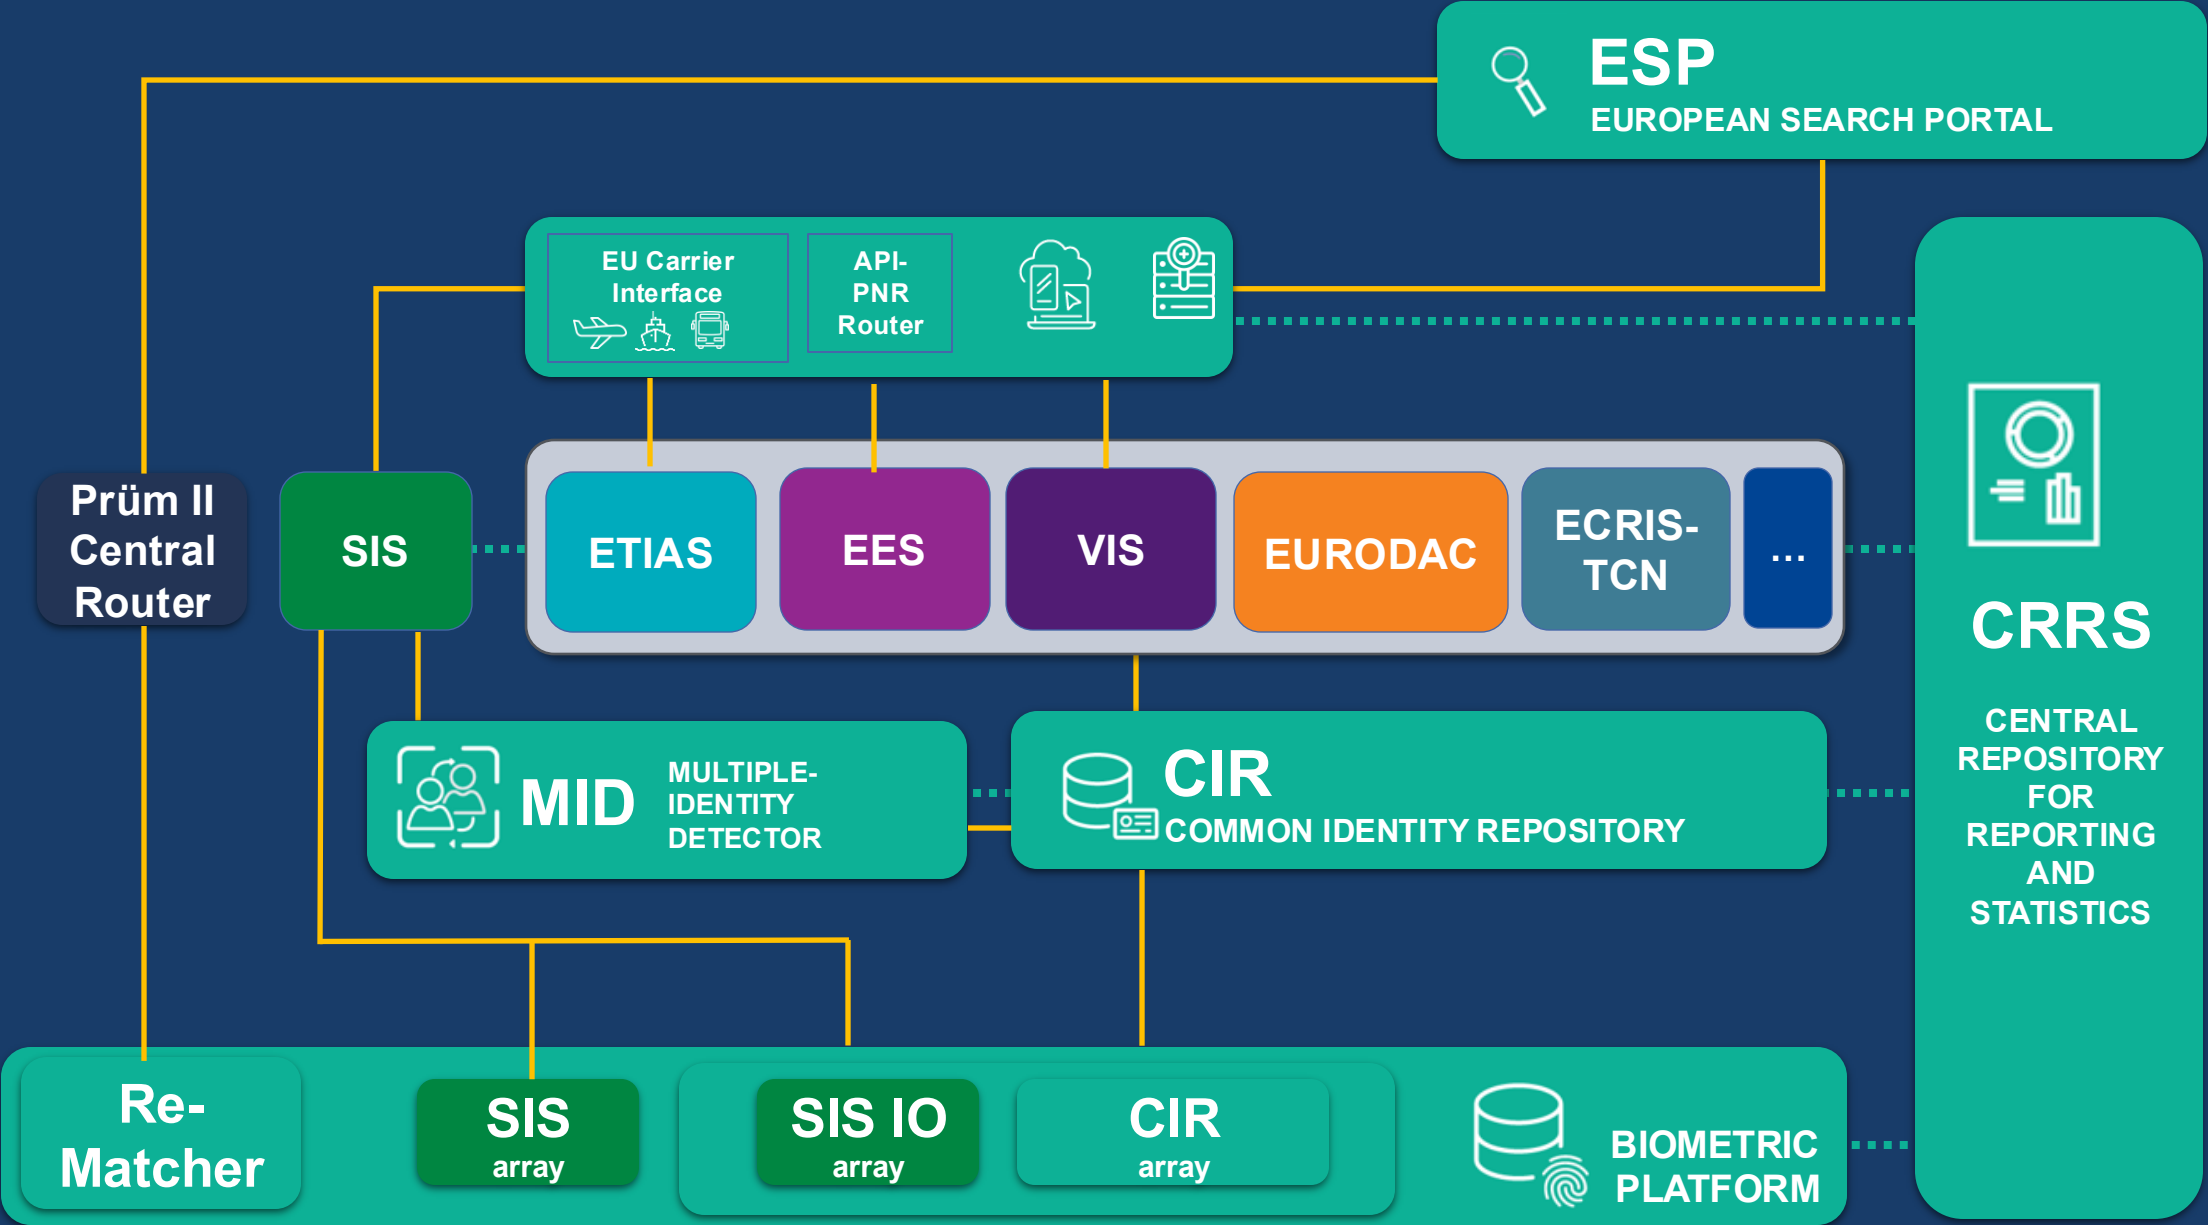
ESP
EUROPEAN SEARCH PORTAL

EU Carrier Interface

API-PNR Router

Prüm II Central Router

SIS

ETIAS

EES

VIS

EURODAC

ECRIS-TCN

...

CRRS

CENTRAL REPOSITORY FOR REPORTING AND STATISTICS

MID

MULTIPLE-IDENTITY DETECTOR

CIR
COMMON IDENTITY REPOSITORY

Re-Matcher

SIS
array

SIS IO
array

CIR
array

BIOMETRIC PLATFORM